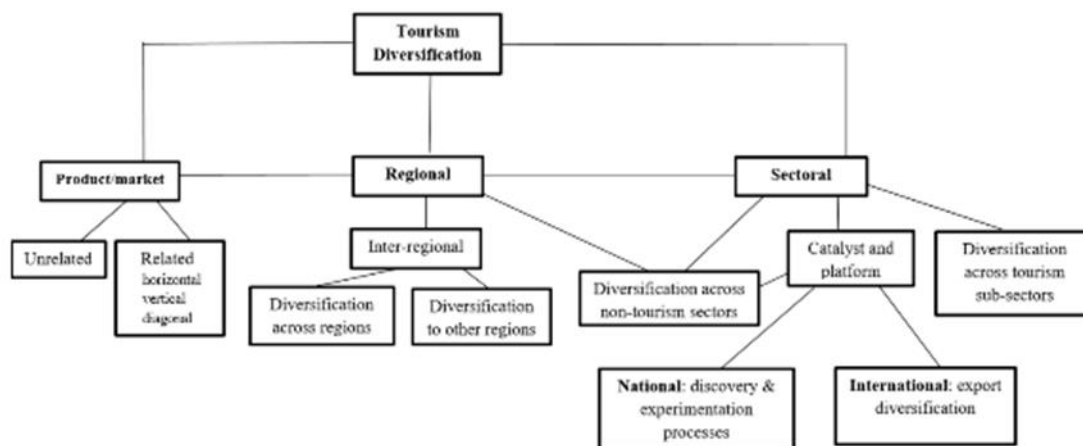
Tourism Diversification

Product/market

Regional

Sectoral

Unrelated

Related horizontal vertical diagonal

Inter-regional

Diversification across regions

Diversification to other regions

Diversification across non-tourism sectors

Catalyst and platform

Diversification across tourism sub-sectors

National: discovery & experimentation processes

International: export diversification